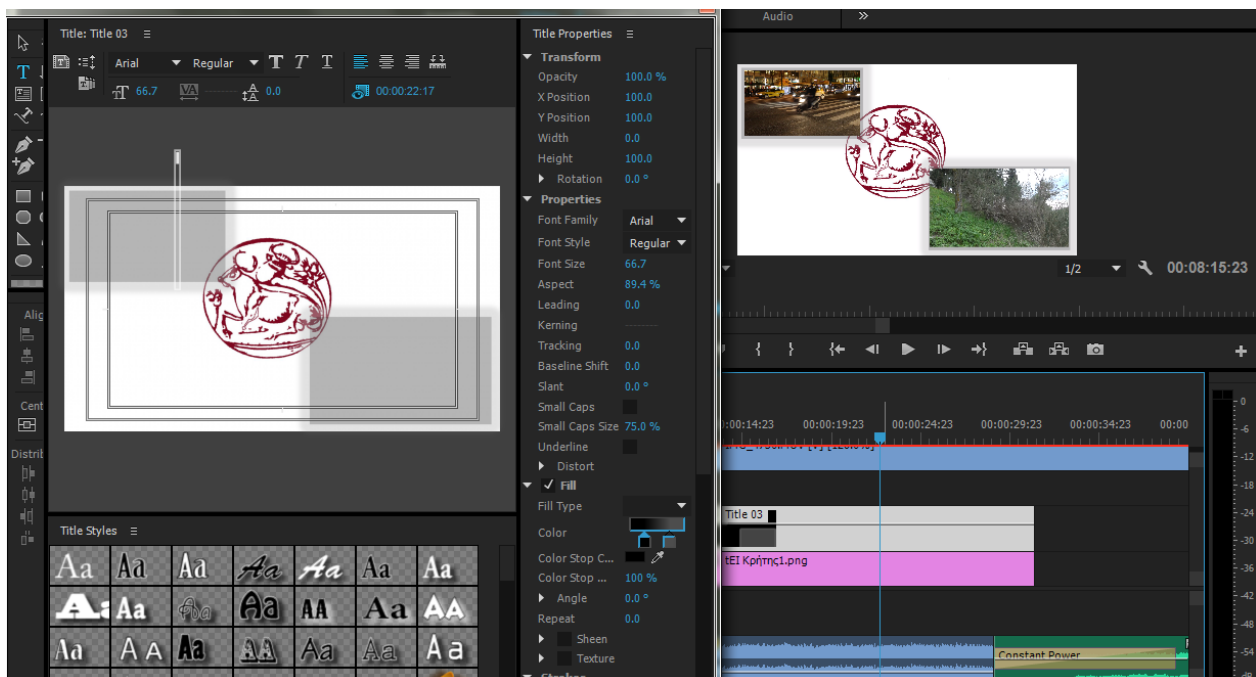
Title: Title 03 ≡

Arial Regular T T T

66.7 0.0 00:00:22:17

Alig

Cent

Distrib

Title Styles ≡

Aa Aa Aa Aa Aa Aa Aa
Aa Aa Aa Aa AA Aa AA
Aa AA Aa Aa Aa Aa Aa

Title Properties ≡

Transform
Opacity 100.0 %
X Position 100.0
Y Position 100.0
Width 0.0
Height 100.0
Rotation 0.0 °

Properties
Font Family Arial
Font Style Regular
Font Size 66.7
Aspect 89.4 %
Leading 0.0
Kerning
Tracking 0.0
Baseline Shift 0.0
Slant 0.0 °
Small Caps
Small Caps Size 75.0 %
Underline
Distort

✓ Fill
Fill Type
Color
Color Stop C...
Color Stop ... 100 %
Angle 0.0 °
Repeat 0.0
Sheen
Texture

Audio »

1/2 00:08:15:23

00:00:14:23 00:00:19:23 00:00:24:23 00:00:29:23 00:00:34:23 00:00

Title 03

tEI Κρήτης1.png

Constant Power

-6 -12 -18 -24 -30 -36 -42 -48 -54